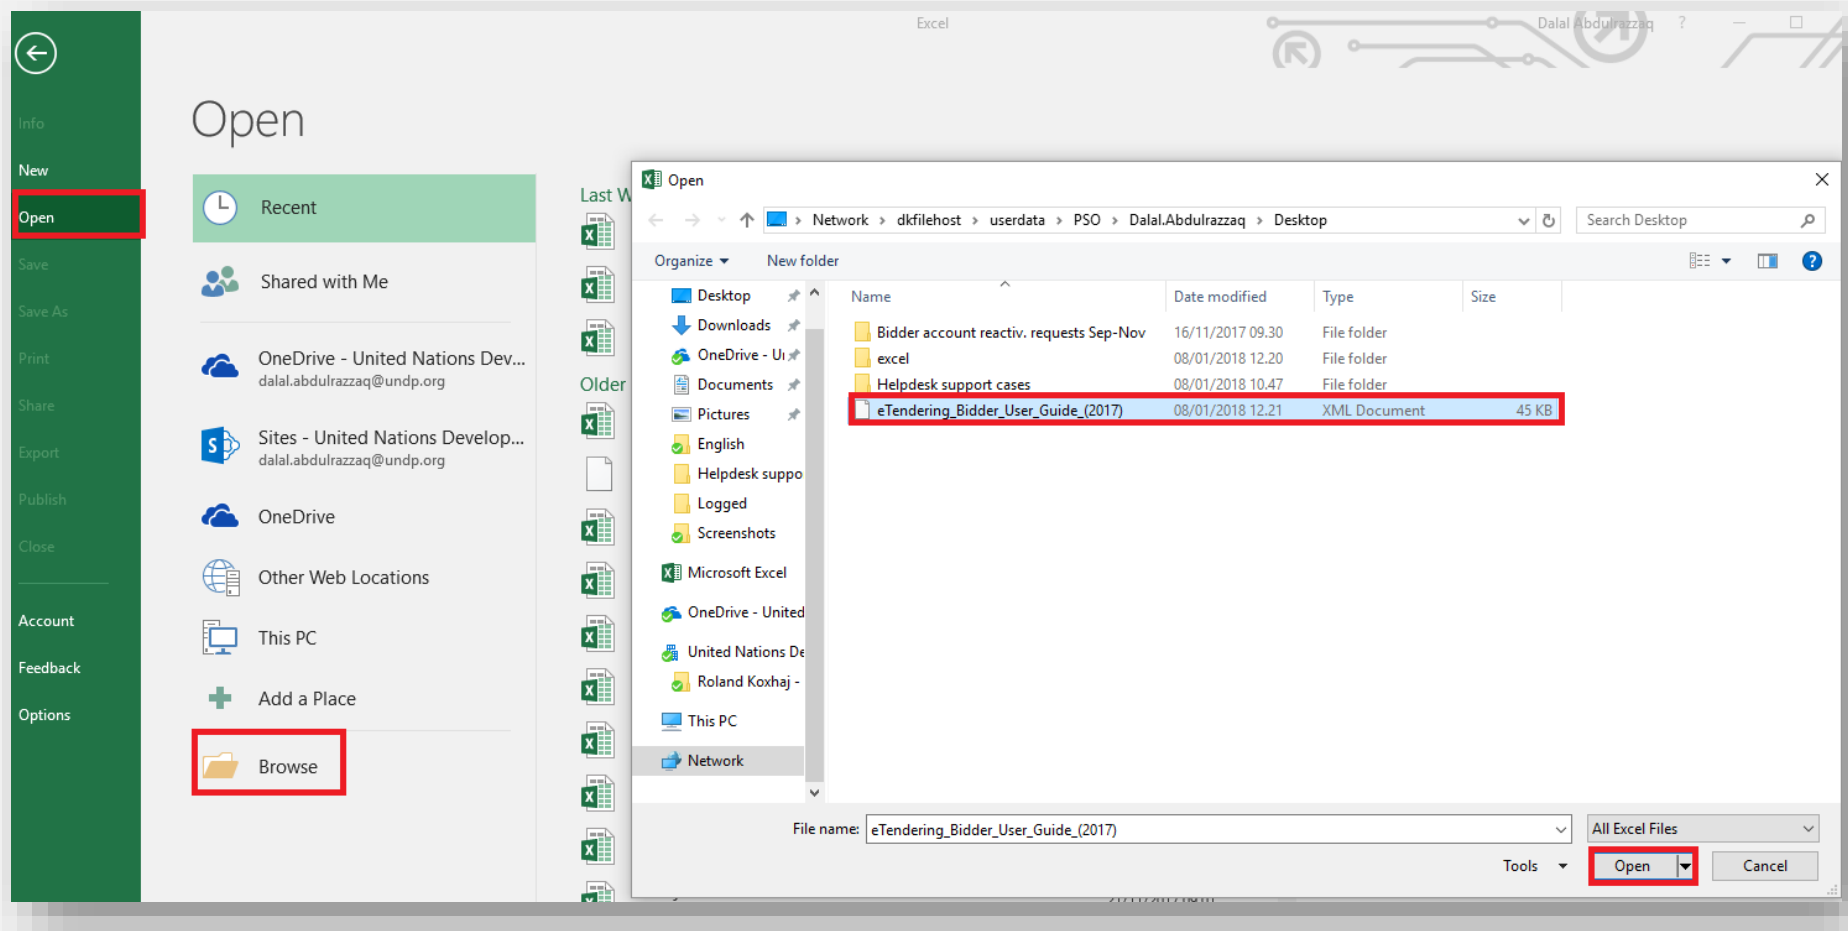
Excel

Dalal Abdulrazzaq ?

Info
New
Open
Save
Save As
Print
Share
Export
Publish
Close

Account
Feedback
Options

Open

Recent

Shared with Me

OneDrive - United Nations Dev...
dalal.abdulrazzaq@undp.org

Sites - United Nations Develop...
dalal.abdulrazzaq@undp.org

OneDrive

Other Web Locations

This PC

Add a Place

Browse

Last W

Older

Open

Network › dkfilehost › userdata › PSO › Dalal.Abdulrazzaq › Desktop

Search Desktop

Organize ▾ New folder

Desktop
Downloads
OneDrive - U
Documents
Pictures
English
Helpdesk suppo
Logged
Screenshots
Microsoft Excel
OneDrive - United
United Nations De
Roland Koxhaj -
This PC
Network

| Name | Date modified | Type | Size |
|---|---|---|---|
| Bidder account reactiv. requests Sep-Nov | 16/11/2017 09.30 | File folder | |
| excel | 08/01/2018 12.20 | File folder | |
| Helpdesk support cases | 08/01/2018 10.47 | File folder | |
| eTendering_Bidder_User_Guide_(2017) | 08/01/2018 12.21 | XML Document | 45 KB |

File name: eTendering_Bidder_User_Guide_(2017)

All Excel Files

Tools ▾

Open

Cancel